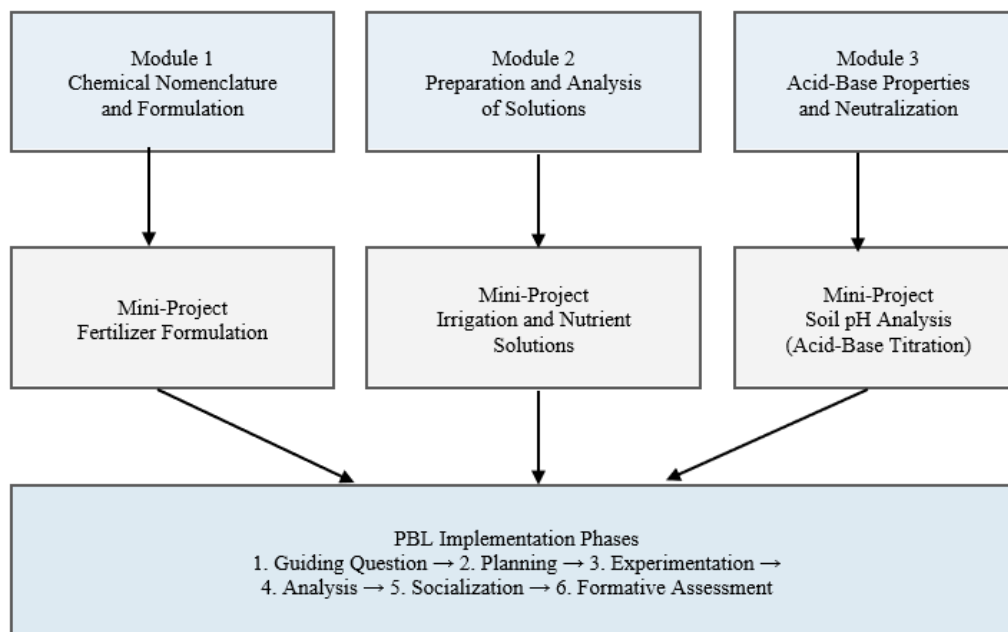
Module 1
Chemical Nomenclature and Formulation

Module 2
Preparation and Analysis of Solutions

Module 3
Acid-Base Properties and Neutralization

Mini-Project
Fertilizer Formulation

Mini-Project
Irrigation and Nutrient Solutions

Mini-Project
Soil pH Analysis (Acid-Base Titration)

PBL Implementation Phases
1. Guiding Question → 2. Planning → 3. Experimentation → 4. Analysis → 5. Socialization → 6. Formative Assessment